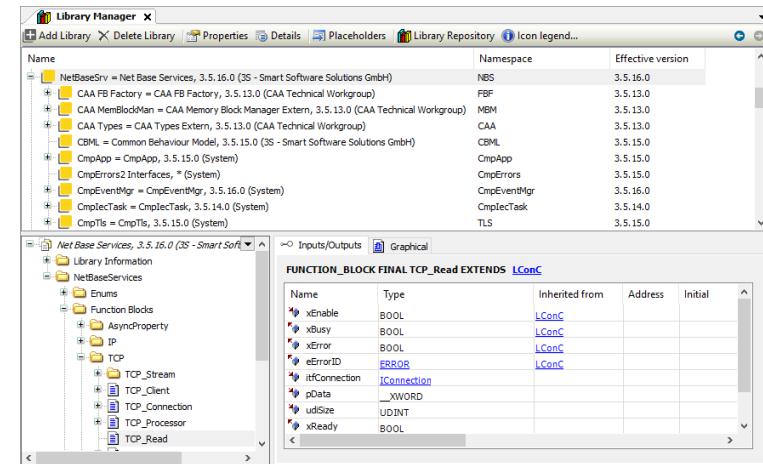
Library Manager ×

Add Library  Delete Library  Properties  Details  Placeholders  Library Repository  Icon legend...

| Name | Namespace | Effective version |
|---|---|---|
| NetBaseSrv = Net Base Services, 3.5.16.0 (3S - Smart Software Solutions GmbH) | NBS | 3.5.16.0 |
| CAA FB Factory = CAA FB Factory, 3.5.13.0 (CAA Technical Workgroup) | FBF | 3.5.13.0 |
| CAA MemBlockMan = CAA Memory Block Manager Extern, 3.5.13.0 (CAA Technical Workgroup) | MBM | 3.5.13.0 |
| CAA Types = CAA Types Extern, 3.5.13.0 (CAA Technical Workgroup) | CAA | 3.5.13.0 |
| CBML = Common Behaviour Model, 3.5.15.0 (3S - Smart Software Solutions GmbH) | CBML | 3.5.15.0 |
| CmpApp = CmpApp, 3.5.15.0 (System) | CmpApp | 3.5.15.0 |
| CmpErrors2 Interfaces, * (System) | CmpErrors | 3.5.15.0 |
| CmpEventMgr = CmpEventMgr, 3.5.16.0 (System) | CmpEventMgr | 3.5.16.0 |
| CmpIecTask = CmpIecTask, 3.5.14.0 (System) | CmpIecTask | 3.5.14.0 |
| CmpTls = CmpTls, 3.5.15.0 (System) | TLS | 3.5.15.0 |

Net Base Services, 3.5.16.0 (3S - Smart Soft
Library Information
NetBaseServices
Enums
Function Blocks
AsyncProperty
IP
TCP
TCP_Stream
TCP_Client
TCP_Connection
TCP_Processor
TCP_Read

Inputs/Outputs  Graphical

FUNCTION_BLOCK FINAL TCP_Read EXTENDS LConC

| Name | Type | Inherited from | Address | Initial |
|---|---|---|---|---|
| xEnable | BOOL | LConC | | |
| xBusy | BOOL | LConC | | |
| xError | BOOL | LConC | | |
| eErrorID | ERROR | LConC | | |
| itfConnection | IConnection | | | |
| pData | __XWORD | | | |
| udiSize | UDINT | | | |
| xReady | BOOL | | | |